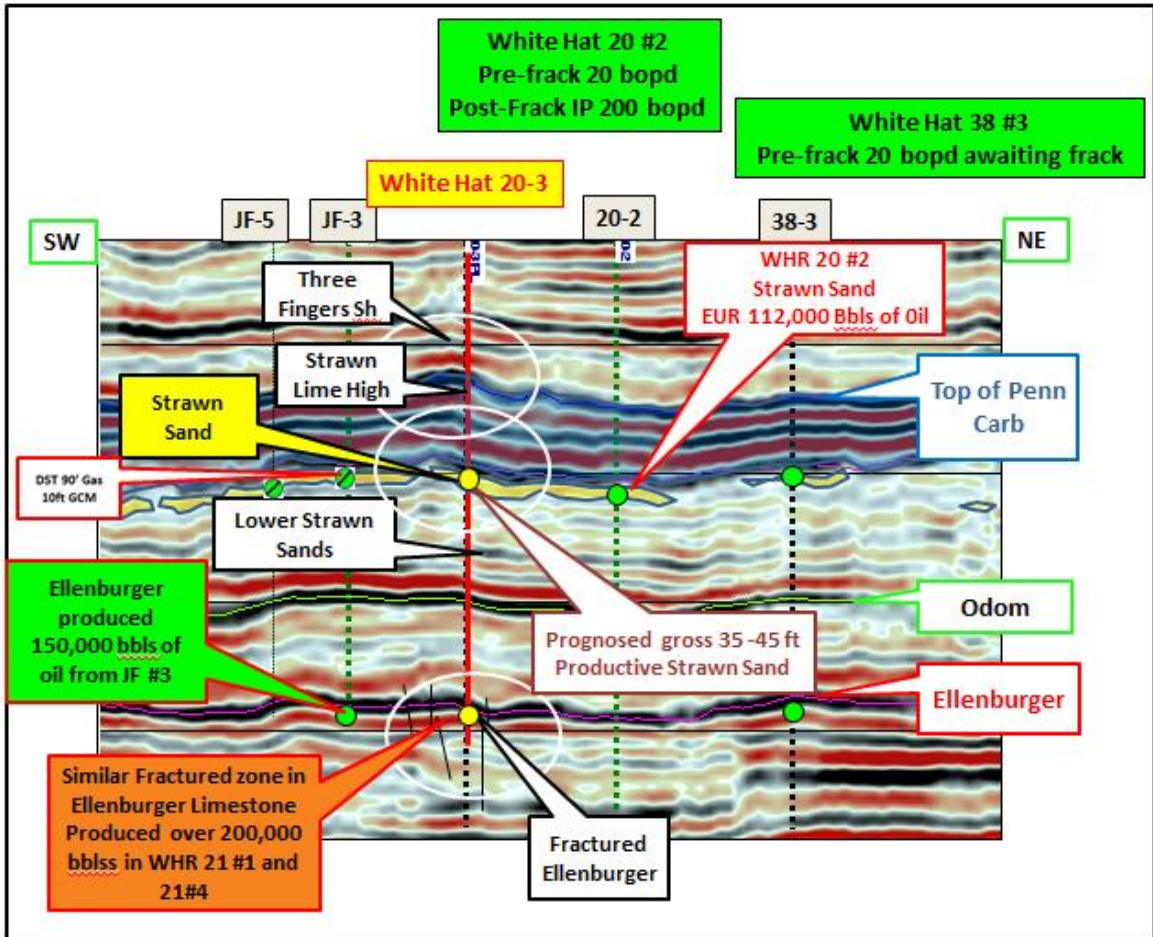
White Hat 20 #2
Pre-frack 20 bopd
Post-Frack IP 200 bopd

White Hat 38 #3
Pre-frack 20 bopd awaiting frack

White Hat 20-3

JF-5

JF-3

20-2

38-3

SW

NE

Three Fingers Sh

WHR 20 #2
Strawn Sand
EUR 112,000 Bbls of 0il

Strawn Lime High

Strawn Sand

Top of Penn Carb

DST 90' Gas
10ft GCM

Lower Strawn Sands

Ellenburger produced 150,000 bbls of oil from JF #3

Odom

Prognosed gross 35 -45 ft
Productive Strawn Sand

Ellenburger

Similar Fractured zone in Ellenburger Limestone Produced over 200,000 bblss in WHR 21 #1 and 21#4

Fractured Ellenburger